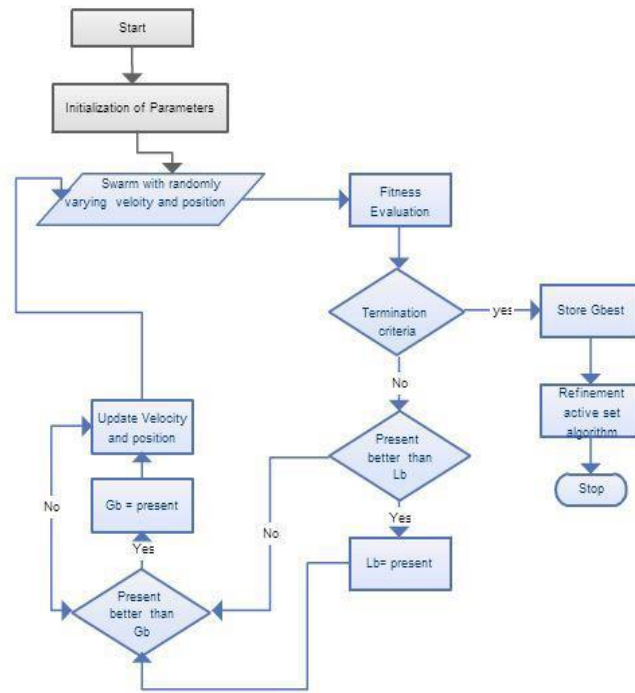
Start

Initialization of Parameters

Swarm with randomly varying veloity and position

Fitness Evaluation

Termination criteria

yes

Store Gbest

Refinement active set algorithm

Stop

No

Present better than Lb

Yes

Lb= present

No

Present better than Gb

Yes

Gb = present

Update Velocity and position

No